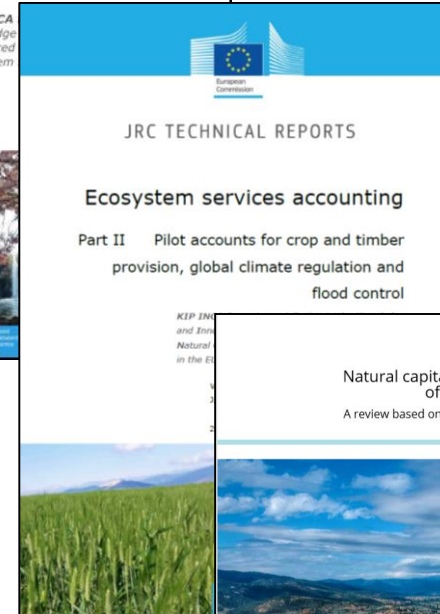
CA
dge
ed
em

European Commission

JRC TECHNICAL REPORTS

Ecosystem services accounting

Part II Pilot accounts for crop and timber provision, global climate regulation and flood control

KIP IN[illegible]
and Inn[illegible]
Natural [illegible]
in the E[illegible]

Natural capita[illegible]
of
A review based on